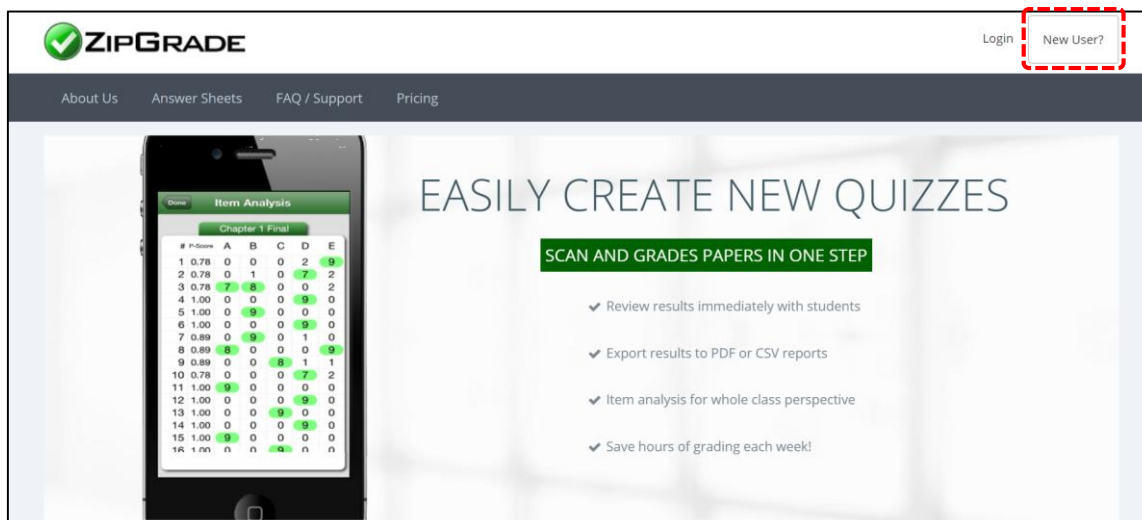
ZIPGRADE

Login New User?

About Us Answer Sheets FAQ / Support Pricing

Done Item Analysis

Chapter 1 Final

| # | P-Score | A | B | C | D | E |
|---|---|---|---|---|---|---|
| 1 | 0.78 | 0 | 0 | 0 | 2 | 9 |
| 2 | 0.78 | 0 | 1 | 0 | 7 | 2 |
| 3 | 0.78 | 7 | 8 | 0 | 0 | 2 |
| 4 | 1.00 | 0 | 0 | 0 | 9 | 0 |
| 5 | 1.00 | 0 | 9 | 0 | 0 | 0 |
| 6 | 1.00 | 0 | 0 | 0 | 9 | 0 |
| 7 | 0.89 | 0 | 9 | 0 | 1 | 0 |
| 8 | 0.89 | 8 | 0 | 0 | 0 | 9 |
| 9 | 0.89 | 0 | 0 | 8 | 1 | 1 |
| 10 | 0.78 | 0 | 0 | 0 | 7 | 2 |
| 11 | 1.00 | 9 | 0 | 0 | 0 | 0 |
| 12 | 1.00 | 0 | 0 | 0 | 9 | 0 |
| 13 | 1.00 | 0 | 0 | 9 | 0 | 0 |
| 14 | 1.00 | 0 | 0 | 0 | 9 | 0 |
| 15 | 1.00 | 9 | 0 | 0 | 0 | 0 |
| 16 | 1.00 | 0 | 0 | 9 | 0 | 0 |

EASILY CREATE NEW QUIZZES

SCAN AND GRADES PAPERS IN ONE STEP

✔ Review results immediately with students

✔ Export results to PDF or CSV reports

✔ Item analysis for whole class perspective

✔ Save hours of grading each week!